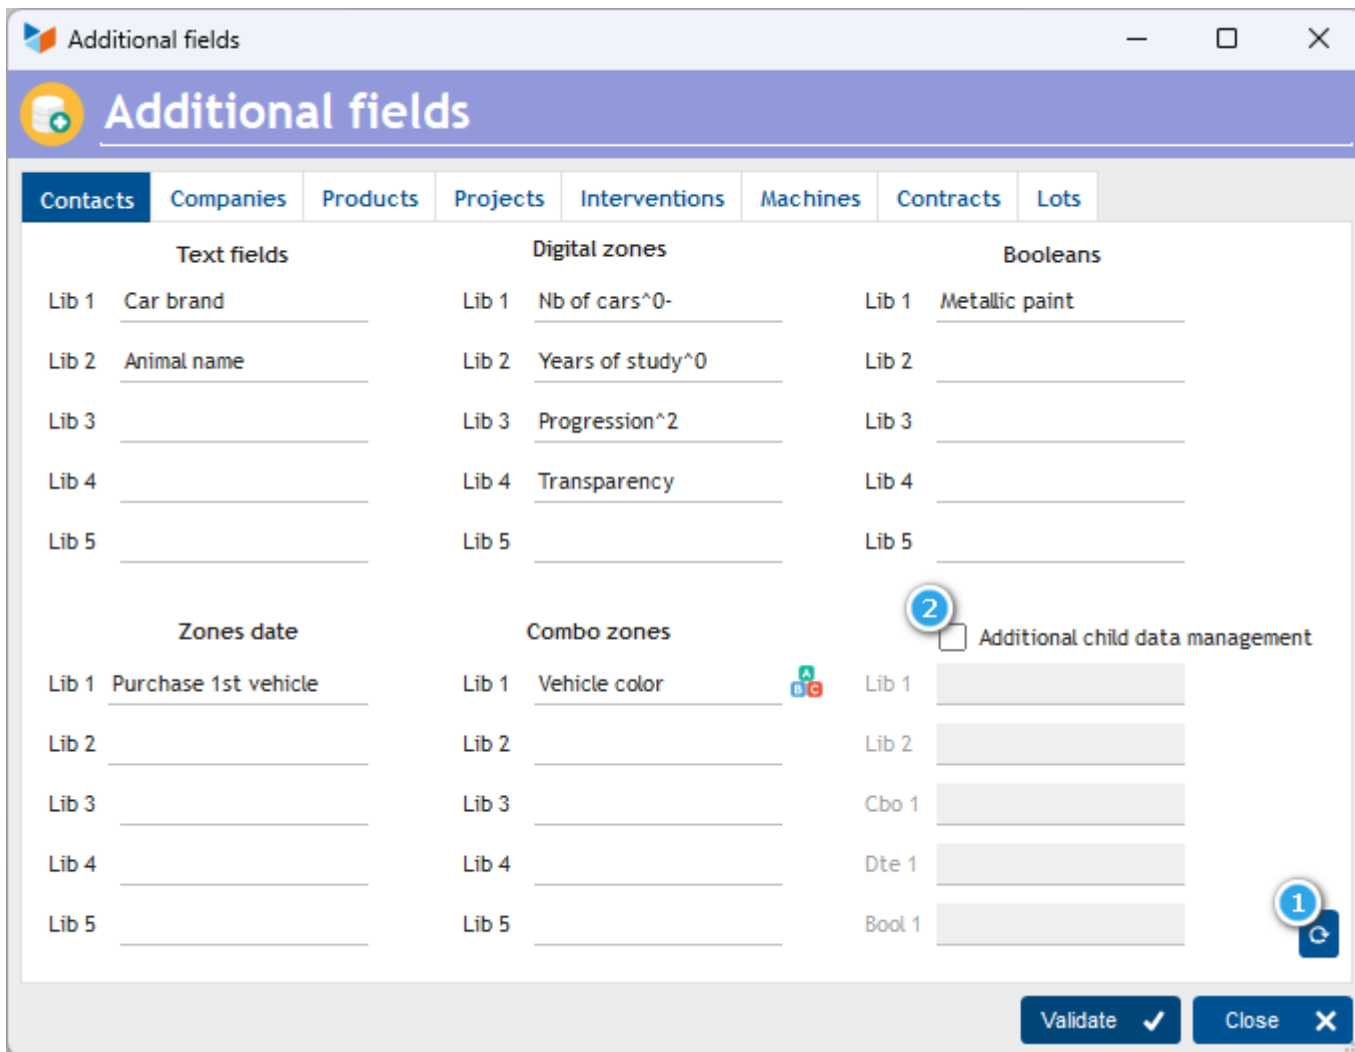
Additional fields

Additional fields

Contacts | Companies | Products | Projects | Interventions | Machines | Contracts | Lots

Text fields

Lib 1 Car brand
Lib 2 Animal name
Lib 3
Lib 4
Lib 5

Digital zones

Lib 1 Nb of cars^0-
Lib 2 Years of study^0
Lib 3 Progression^2
Lib 4 Transparency
Lib 5

Booleans

Lib 1 Metallic paint
Lib 2
Lib 3
Lib 4
Lib 5

Zones date

Lib 1 Purchase 1st vehicle
Lib 2
Lib 3
Lib 4
Lib 5

Combo zones

Lib 1 Vehicle color
Lib 2
Lib 3
Lib 4
Lib 5

2

Additional child data management

Lib 1
Lib 2
Cbo 1
Dte 1
Bool 1

1

Validate

Close